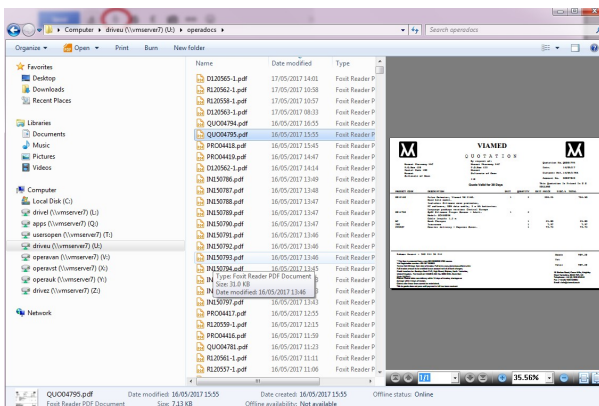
Computer ▸ driveu (\\vmserver7) (U:) ▸ operadocs ▸

Search operadocs

Organize ▾ Open ▾ Print Burn New folder

Favorites
Desktop
Downloads
Recent Places

Libraries
Documents
Music
Pictures
Videos

Computer
Local Disk (C:)
drivel (\\vmserver7) (L:)
apps (\\vmserver7) (Q:)
userospen (\\vmserver7) (T:)
driveu (\\vmserver7) (U:)
operavan (\\vmserver7) (V:)
operavst (\\vmserver7) (X:)
operauk (\\vmserver7) (Y:)
drivez (\\vmserver7) (Z:)

Network

| Name | Date modified | Type |
|---|---|---|
| DI20565-1.pdf | 17/05/2017 14:01 | Foxit Reader P |
| RI20562-1.pdf | 17/05/2017 10:58 | Foxit Reader P |
| RI20558-1.pdf | 17/05/2017 10:57 | Foxit Reader P |
| RI20563-1.pdf | 17/05/2017 08:33 | Foxit Reader P |
| QUO04794.pdf | 16/05/2017 16:55 | Foxit Reader P |
| QUO04795.pdf | 16/05/2017 15:55 | Foxit Reader P |
| PRO04418.pdf | 16/05/2017 15:45 | Foxit Reader P |
| PRO04419.pdf | 16/05/2017 14:47 | Foxit Reader P |
| DI20562-1.pdf | 16/05/2017 14:14 | Foxit Reader P |
| IN150786.pdf | 16/05/2017 13:49 | Foxit Reader P |
| IN150787.pdf | 16/05/2017 13:48 | Foxit Reader P |
| IN150788.pdf | 16/05/2017 13:47 | Foxit Reader P |
| IN150789.pdf | 16/05/2017 13:47 | Foxit Reader P |
| IN150790.pdf | 16/05/2017 13:47 | Foxit Reader P |
| IN150791.pdf | 16/05/2017 13:46 | Foxit Reader P |
| IN150792.pdf | 16/05/2017 13:46 | Foxit Reader P |
| IN150793.pdf | 16/05/2017 13:46 | Foxit Reader P |
| IN150794.pdf | 16/05/2017 13:45 | Foxit Reader P |
| IN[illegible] | | Foxit Reader P |
| IN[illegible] | | Foxit Reader P |
| IN150797.pdf | 16/05/2017 13:43 | Foxit Reader P |
| PRO04417.pdf | 16/05/2017 12:55 | Foxit Reader P |
| RI20559-1.pdf | 16/05/2017 12:15 | Foxit Reader P |
| PRO04416.pdf | 16/05/2017 11:59 | Foxit Reader P |
| QUO04781.pdf | 16/05/2017 11:23 | Foxit Reader P |
| RI20561-1.pdf | 16/05/2017 11:11 | Foxit Reader P |
| RI20557-1.pdf | 16/05/2017 11:06 | Foxit Reader P |

Type: Foxit Reader PDF Document
Size: 31.0 KB
Date modified: 16/05/2017 13:46

VIAMED
QUOTATION

35.56%

QUO04795.pdf Date modified: 16/05/2017 15:55 Date created: 16/05/2017 15:55 Offline status: Online
Foxit Reader PDF Document Size: 7.13 KB Offline availability: Not available